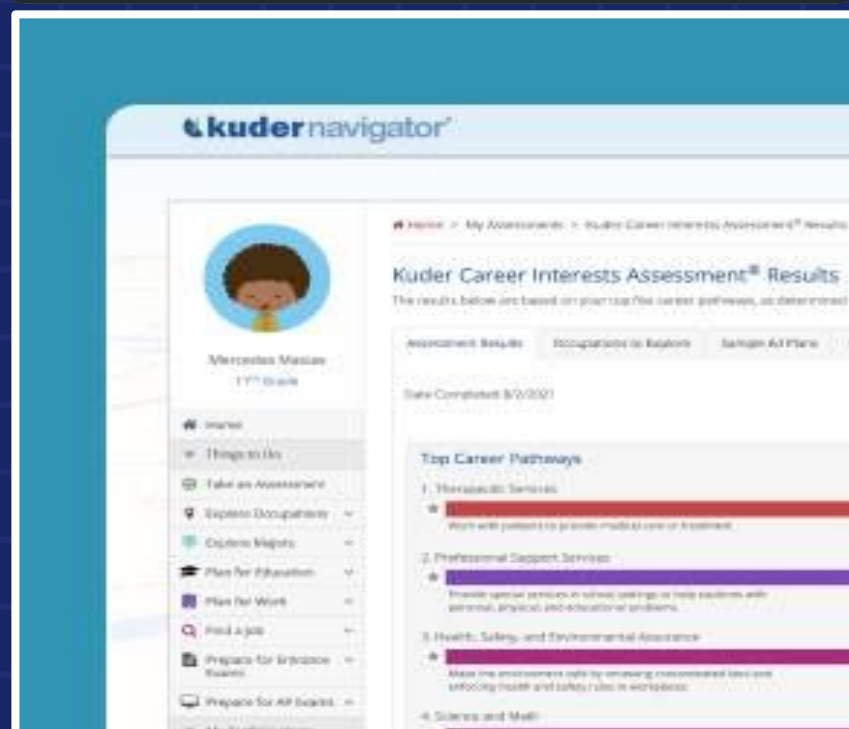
kudernavigator

Home > My Assessments > Kuder Career Interests Assessment® Results

Kuder Career Interests Assessment® Results

The results below are based on your top five career pathways, as determined

Assessment Results | Occupations to Explore | Sample Ed Plans

Date Completed: 8/2/2021

Mercedes Macias
11th Grade

Home
Things to Do
Take an Assessment
Explore Occupations
Explore Majors
Plan for Education
Plan for Work
Find a Job
Prepare for Entrance Exams
Prepare for AP Exams

Top Career Pathways

1. Therapeutic Services
Work with patients to provide medical care or treatment.

2. Professional Support Services
Provide special services in school settings to help students with personal, physical, and educational problems.

3. Health, Safety, and Environmental Assurance
Make the environment safe by reviewing environmental laws and enforcing health and safety rules in workplaces.

4. Science and Math